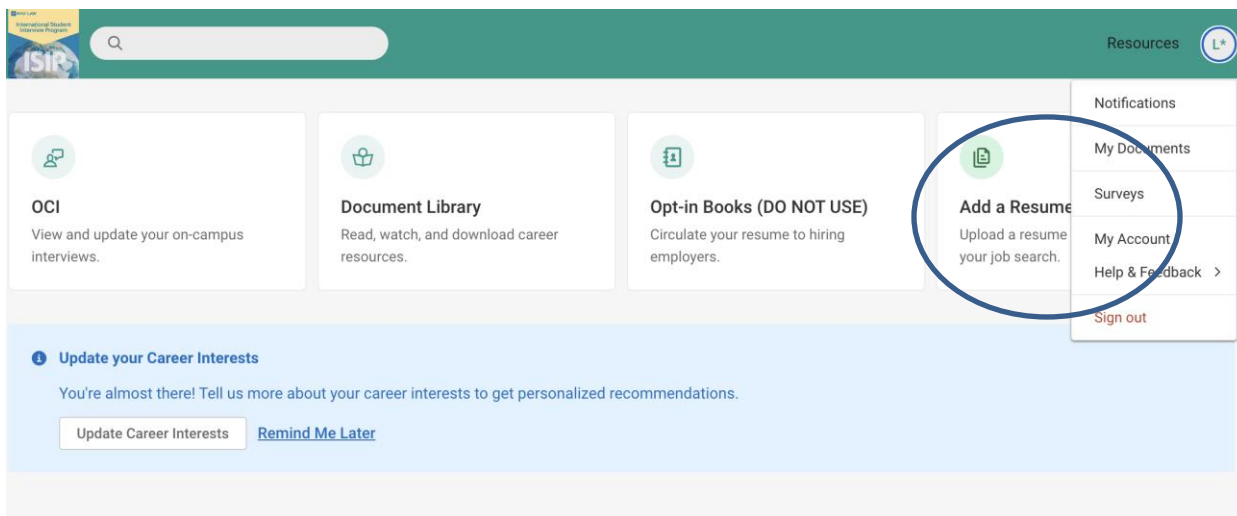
International Student Interview Program
ISIP

Resources
L*

Notifications
My Documents
Surveys
My Account
Help & Feedback >
Sign out

OCI
View and update your on-campus interviews.

Document Library
Read, watch, and download career resources.

Opt-in Books (DO NOT USE)
Circulate your resume to hiring employers.

Add a Resume
Upload a resume your job search.

Update your Career Interests
You're almost there! Tell us more about your career interests to get personalized recommendations.

Update Career Interests
Remind Me Later